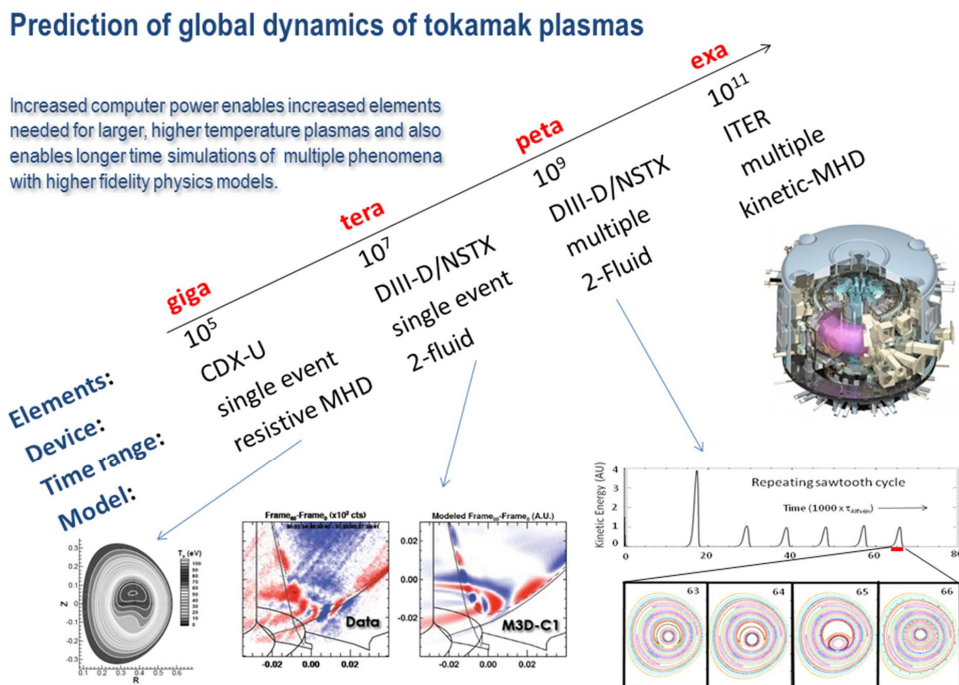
Prediction of global dynamics of tokamak plasmas

Increased computer power enables increased elements needed for larger, higher temperature plasmas and also enables longer time simulations of multiple phenomena with higher fidelity physics models.

giga
tera
peta
exa

Elements:
Device:
Time range:
Model:

$10^5$
CDX-U
single event
resistive MHD

$10^7$
DIII-D/NSTX
single event
2-fluid

$10^9$
DIII-D/NSTX
multiple
2-Fluid

$10^{11}$
ITER
multiple
kinetic-MHD

Z
R
$T_e$ (eV)
0.3
0.2
0.1
0
-0.1
-0.2
-0.3
0.1 0.2 0.3 0.4 0.5 0.6

Frame$_{xx}$-Frame$_x$ (x10$^3$ cts)
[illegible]
Data
-0.02 0.00 0.02

Modeled Frame$_{xx}$-Frame$_x$ (A.U.)
0.02
0.00
-0.02
M3D-C1
-0.02 0.00 0.02

Kinetic Energy (AU)
Repeating sawtooth cycle
Time (1000 x $\tau_{Alfven}$)
4
3
2
1
0
0 20 40 60 80

63
64
65
66